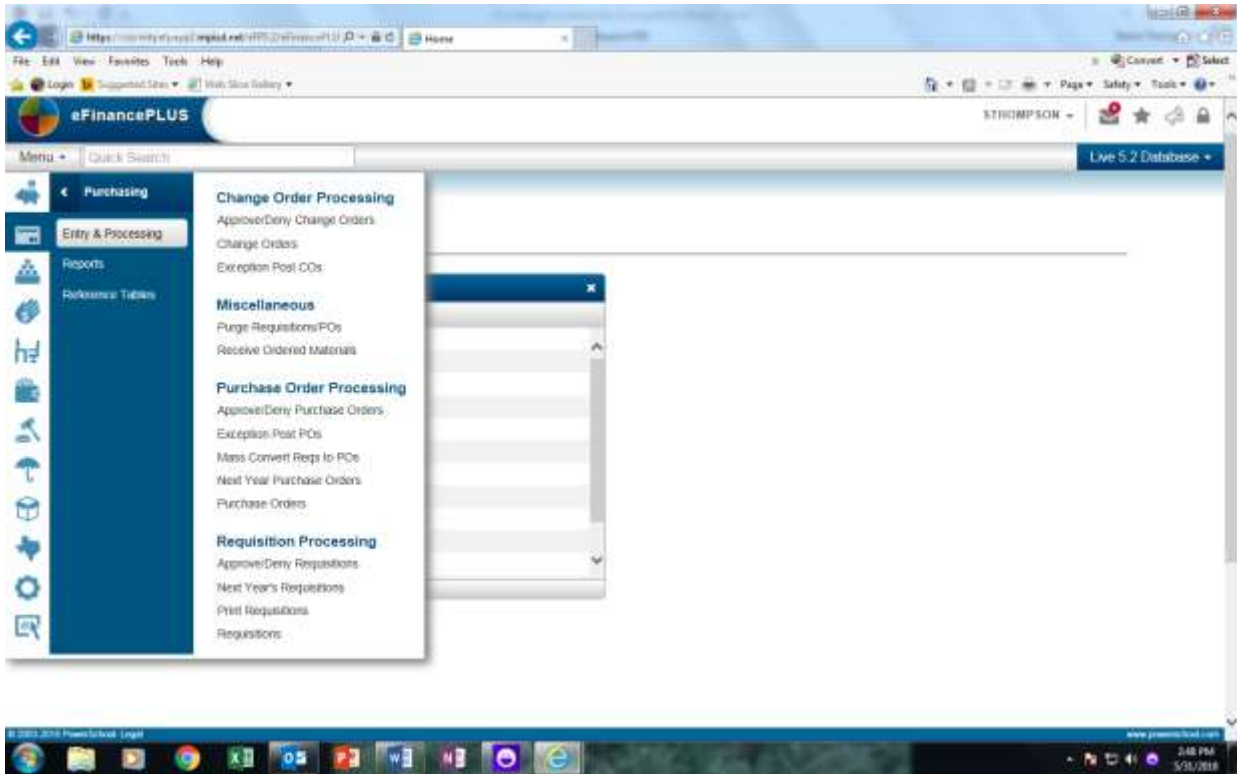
Home

File Edit View Favorites Tools Help

Convert Select

Login Suggested Sites Web Slice Gallery

Page Safety Tools

eFinancePLUS

STHOMPSON

Menu Quick Search

Live 5.2 Database

Purchasing

Entry & Processing

Reports

Reference Tables

Change Order Processing
Approve/Deny Change Orders
Change Orders
Exception Post COs

Miscellaneous
Purge Requisitions/POs
Receive Ordered Materials

Purchase Order Processing
Approve/Deny Purchase Orders
Exception Post POs
Mass Convert Reqs to POs
Next Year Purchase Orders
Purchase Orders

Requisition Processing
Approve/Deny Requisitions
Next Year's Requisitions
Print Requisitions
Requisitions

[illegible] PowerSchool Legal

www.powerschool.com

2:48 PM
5/31/2018